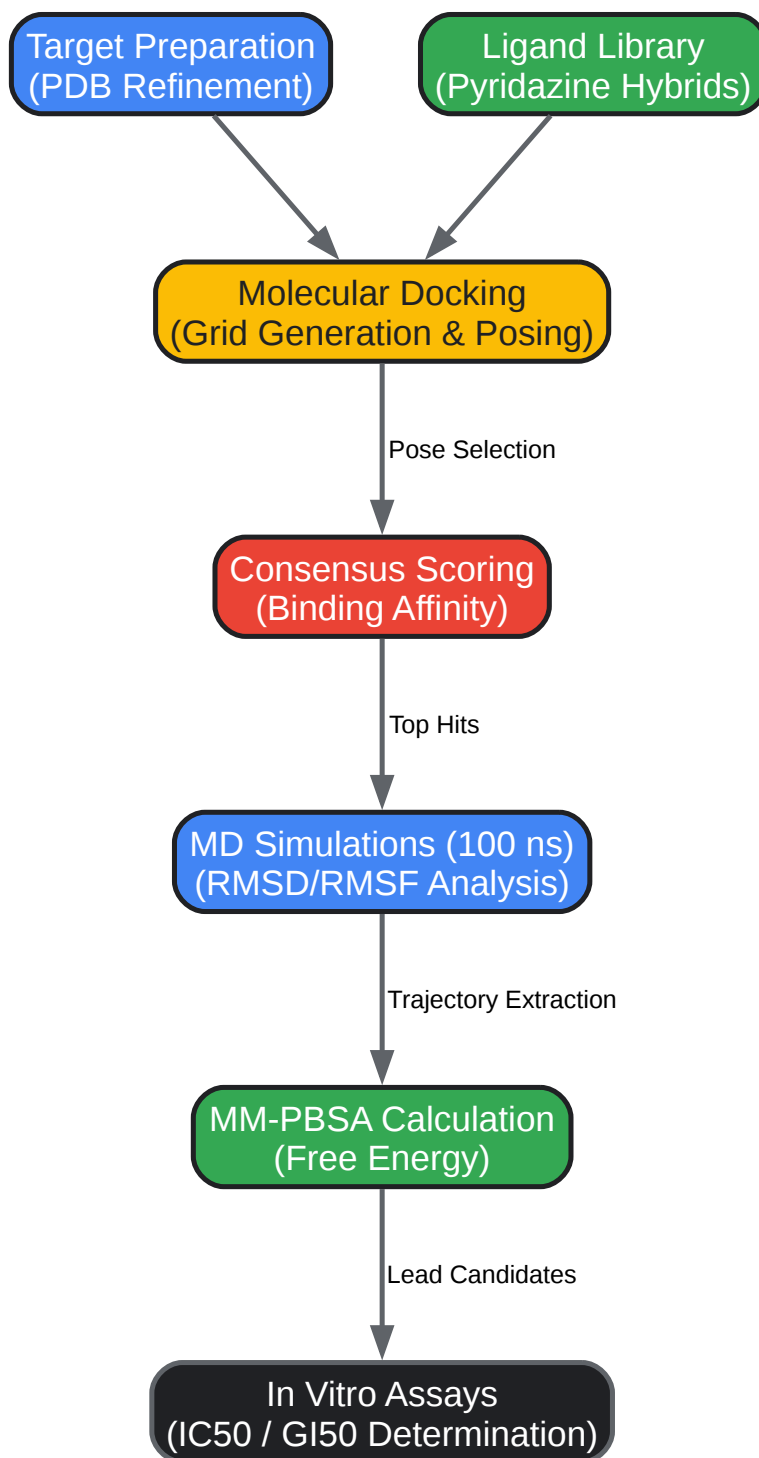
Target Preparation
(PDB Refinement)

Ligand Library
(Pyridazine Hybrids)

Molecular Docking
(Grid Generation & Posing)

Pose Selection

Consensus Scoring
(Binding Affinity)

Top Hits

MD Simulations (100 ns)
(RMSD/RMSF Analysis)

Trajectory Extraction

MM-PBSA Calculation
(Free Energy)

Lead Candidates

In Vitro Assays
(IC50 / GI50 Determination)